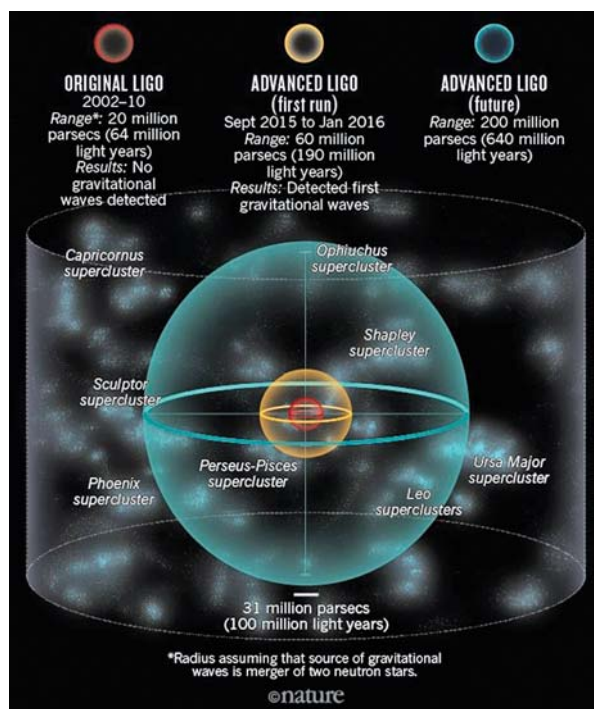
ORIGINAL LIGO
2002–10
Range*: 20 million parsecs (64 million light years)
Results: No gravitational waves detected

ADVANCED LIGO
(first run)
Sept 2015 to Jan 2016
Range: 60 million parsecs (190 million light years)
Results: Detected first gravitational waves

ADVANCED LIGO
(future)
Range: 200 million parsecs (640 million light years)

Capricornus supercluster

Ophiuchus supercluster

Shapley supercluster

Sculptor supercluster

Perseus-Pisces supercluster

Ursa Major supercluster

Phoenix supercluster

Leo superclusters

31 million parsecs
(100 million light years)

*Radius assuming that source of gravitational waves is merger of two neutron stars.

©nature